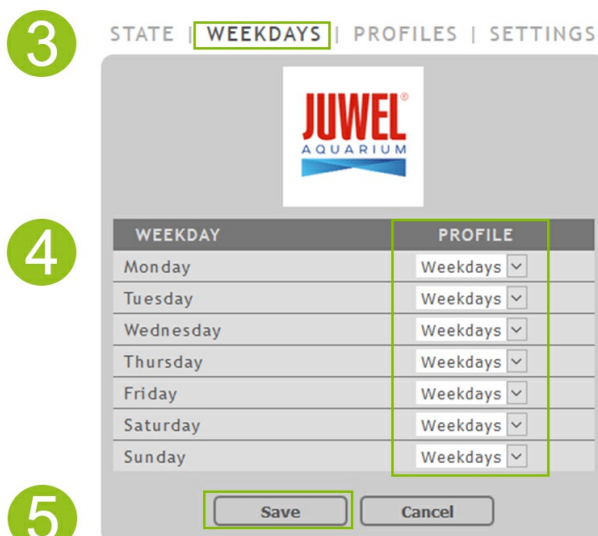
3

STATE | WEEKDAYS | PROFILES | SETTINGS

JUWEL®
AQUARIUM

4

| WEEKDAY | PROFILE |
|---|---|
| Monday | Weekdays |
| Tuesday | Weekdays |
| Wednesday | Weekdays |
| Thursday | Weekdays |
| Friday | Weekdays |
| Saturday | Weekdays |
| Sunday | Weekdays |

5

Save Cancel